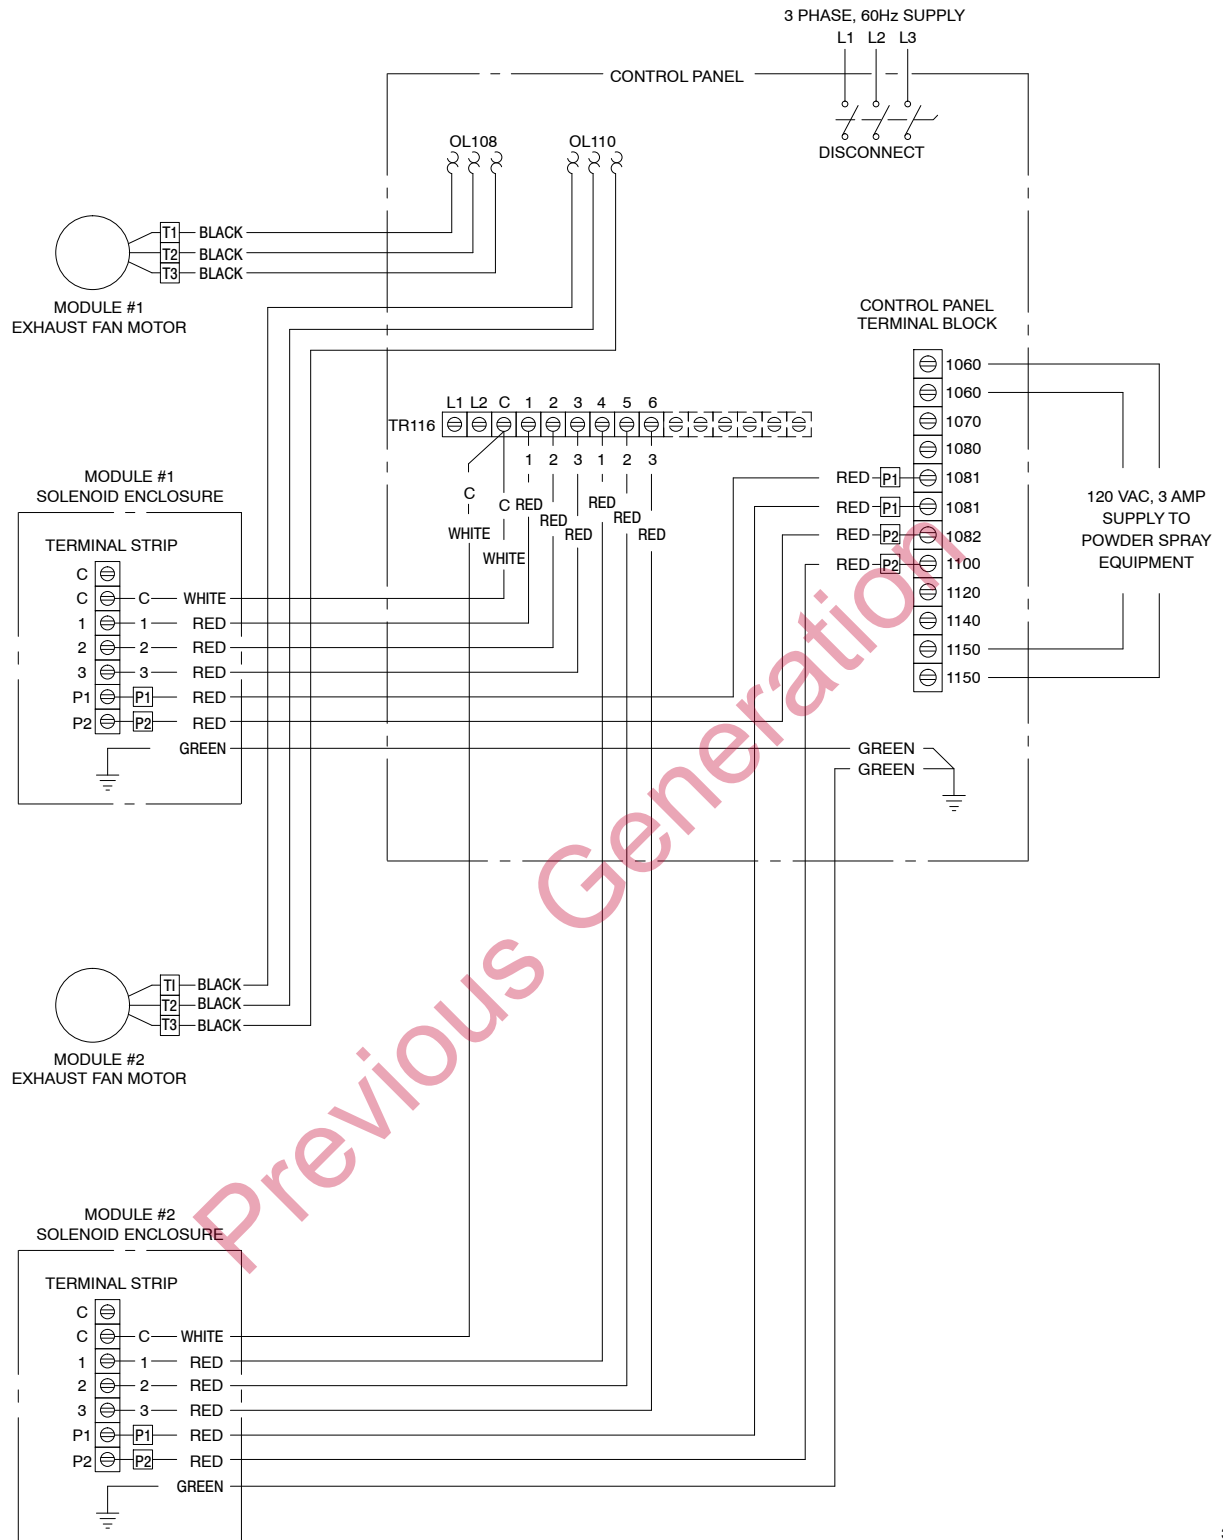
3 PHASE, 60Hz SUPPLY
L1 L2 L3
CONTROL PANEL
DISCONNECT
OL108
OL110
T1 BLACK
T2 BLACK
T3 BLACK
MODULE #1
EXHAUST FAN MOTOR
CONTROL PANEL
TERMINAL BLOCK
1060
1060
1070
1080
RED P1 1081
RED P1 1081
RED P2 1082
RED P2 1100
1120
1140
1150
1150
120 VAC, 3 AMP SUPPLY TO POWDER SPRAY EQUIPMENT
L1 L2 C 1 2 3 4 5 6
TR116
1 2 3 1 2 3
C
C RED
RED
RED
RED
RED
RED
WHITE
WHITE
MODULE #1
SOLENOID ENCLOSURE
TERMINAL STRIP
C
C C WHITE
1 1 RED
2 2 RED
3 3 RED
P1 P1 RED
P2 P2 RED
GREEN
GREEN
GREEN
TI BLACK
T2 BLACK
T3 BLACK
MODULE #2
EXHAUST FAN MOTOR
Previous Generation
MODULE #2
SOLENOID ENCLOSURE
TERMINAL STRIP
C
C C WHITE
1 1 RED
2 2 RED
3 3 RED
P1 P1 RED
P2 P2 RED
GREEN